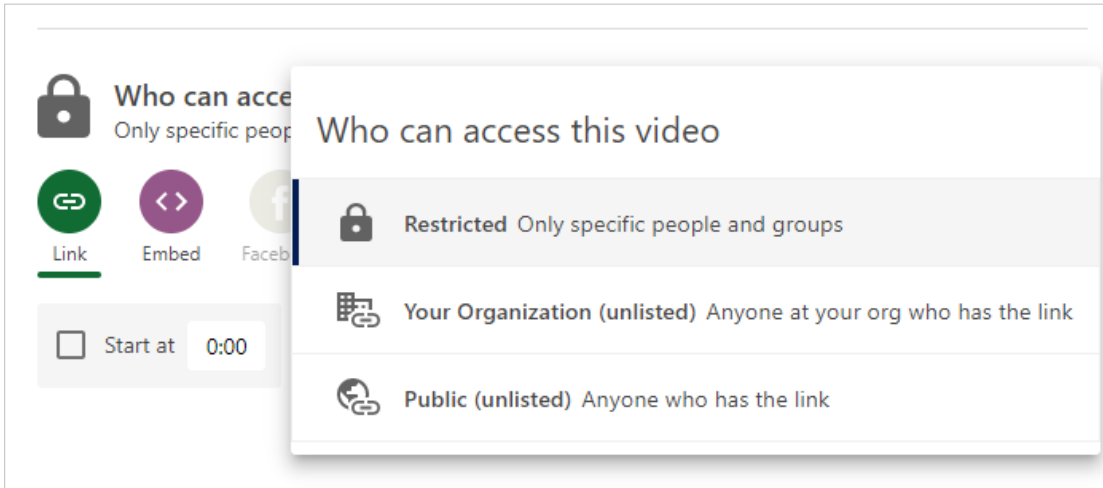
Who can acce
Only specific peop

Link
Embed
Faceb

Start at 0:00

Who can access this video

**Restricted** Only specific people and groups

**Your Organization (unlisted)** Anyone at your org who has the link

**Public (unlisted)** Anyone who has the link